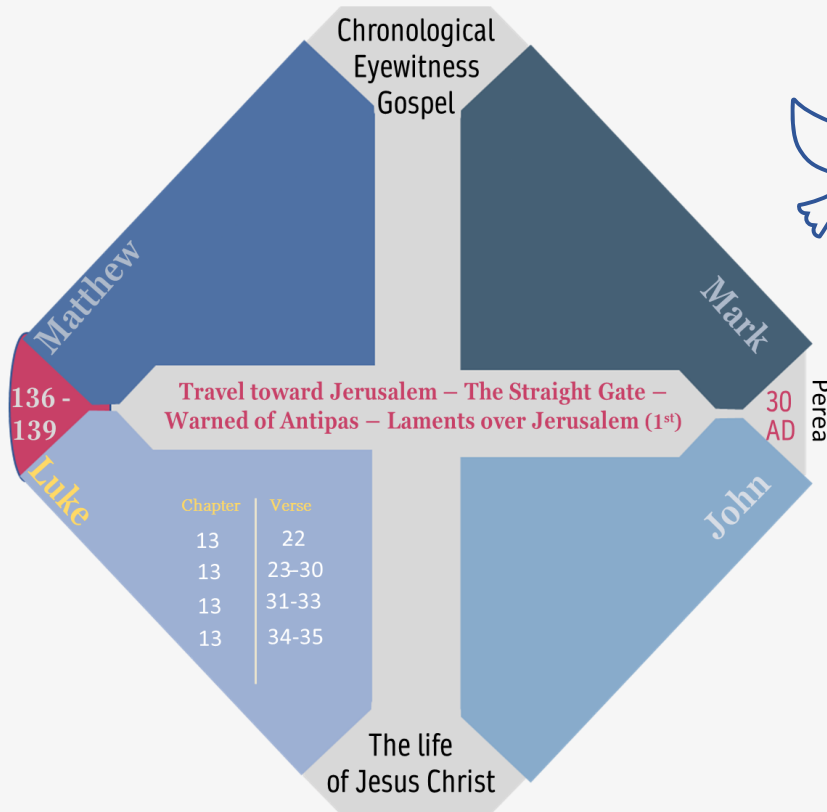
Chronological Eyewitness Gospel

Matthew

Mark

136 - 139

Travel toward Jerusalem – The Straight Gate – Warned of Antipas – Laments over Jerusalem ($1^{st}$)

30 AD

Perea

Luke

John

| Chapter | Verse |
|---|---|
| 13 | 22 |
| 13 | 23-30 |
| 13 | 31-33 |
| 13 | 34-35 |

The life of Jesus Christ